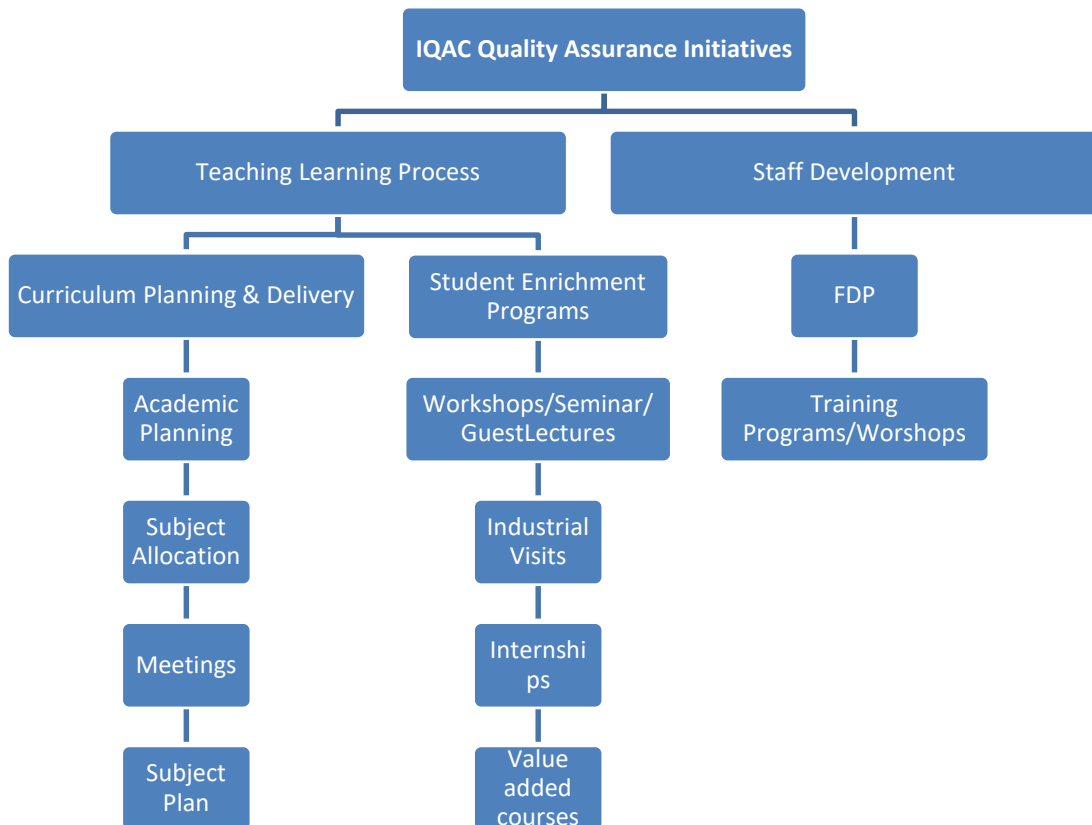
IQAC Quality Assurance Initiatives

Teaching Learning Process

Staff Development

Curriculum Planning & Delivery

Student Enrichment Programs

FDP

Academic Planning

Subject Allocation

Meetings

Subject Plan

Workshops/Seminar/ GuestLectures

Industrial Visits

Internships

Value added courses

Training Programs/Worshops